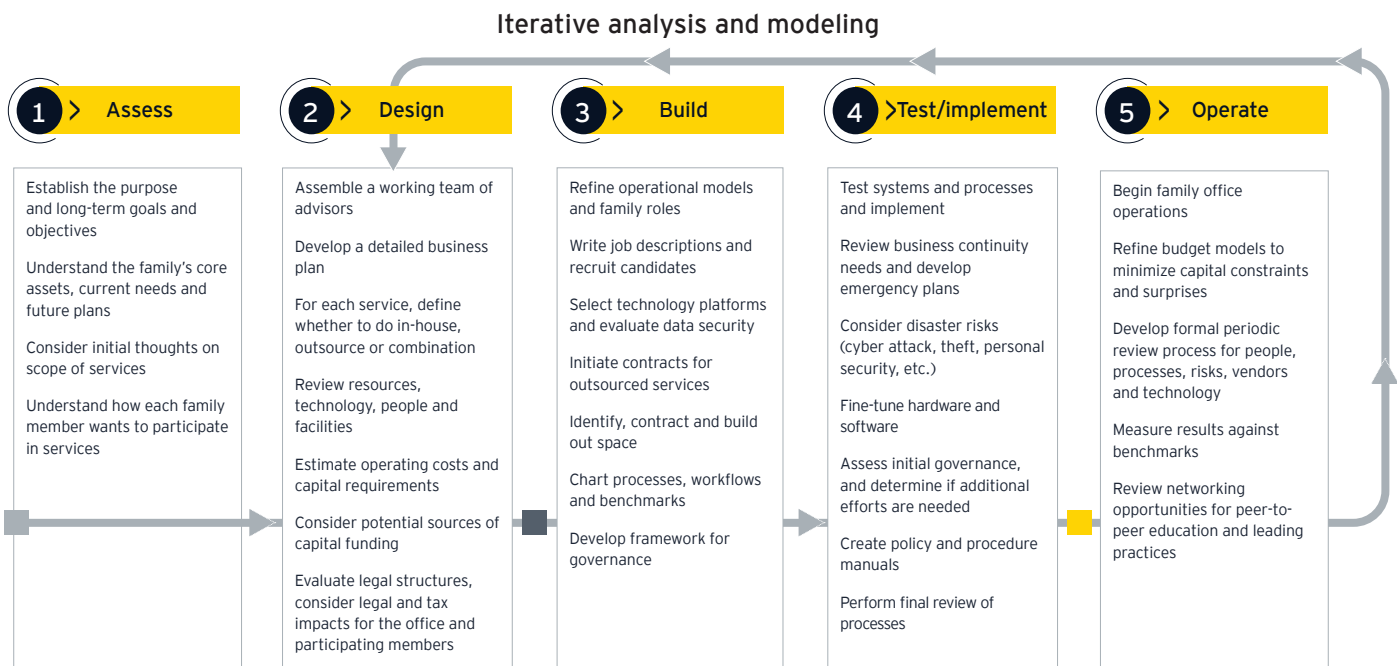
Iterative analysis and modeling

1 Assess

Establish the purpose and long-term goals and objectives

Understand the family's core assets, current needs and future plans

Consider initial thoughts on scope of services

Understand how each family member wants to participate in services

2 Design

Assemble a working team of advisors

Develop a detailed business plan

For each service, define whether to do in-house, outsource or combination

Review resources, technology, people and facilities

Estimate operating costs and capital requirements

Consider potential sources of capital funding

Evaluate legal structures, consider legal and tax impacts for the office and participating members

3 Build

Refine operational models and family roles

Write job descriptions and recruit candidates

Select technology platforms and evaluate data security

Initiate contracts for outsourced services

Identify, contract and build out space

Chart processes, workflows and benchmarks

Develop framework for governance

4 Test/implement

Test systems and processes and implement

Review business continuity needs and develop emergency plans

Consider disaster risks (cyber attack, theft, personal security, etc.)

Fine-tune hardware and software

Assess initial governance, and determine if additional efforts are needed

Create policy and procedure manuals

Perform final review of processes

5 Operate

Begin family office operations

Refine budget models to minimize capital constraints and surprises

Develop formal periodic review process for people, processes, risks, vendors and technology

Measure results against benchmarks

Review networking opportunities for peer-to-peer education and leading practices